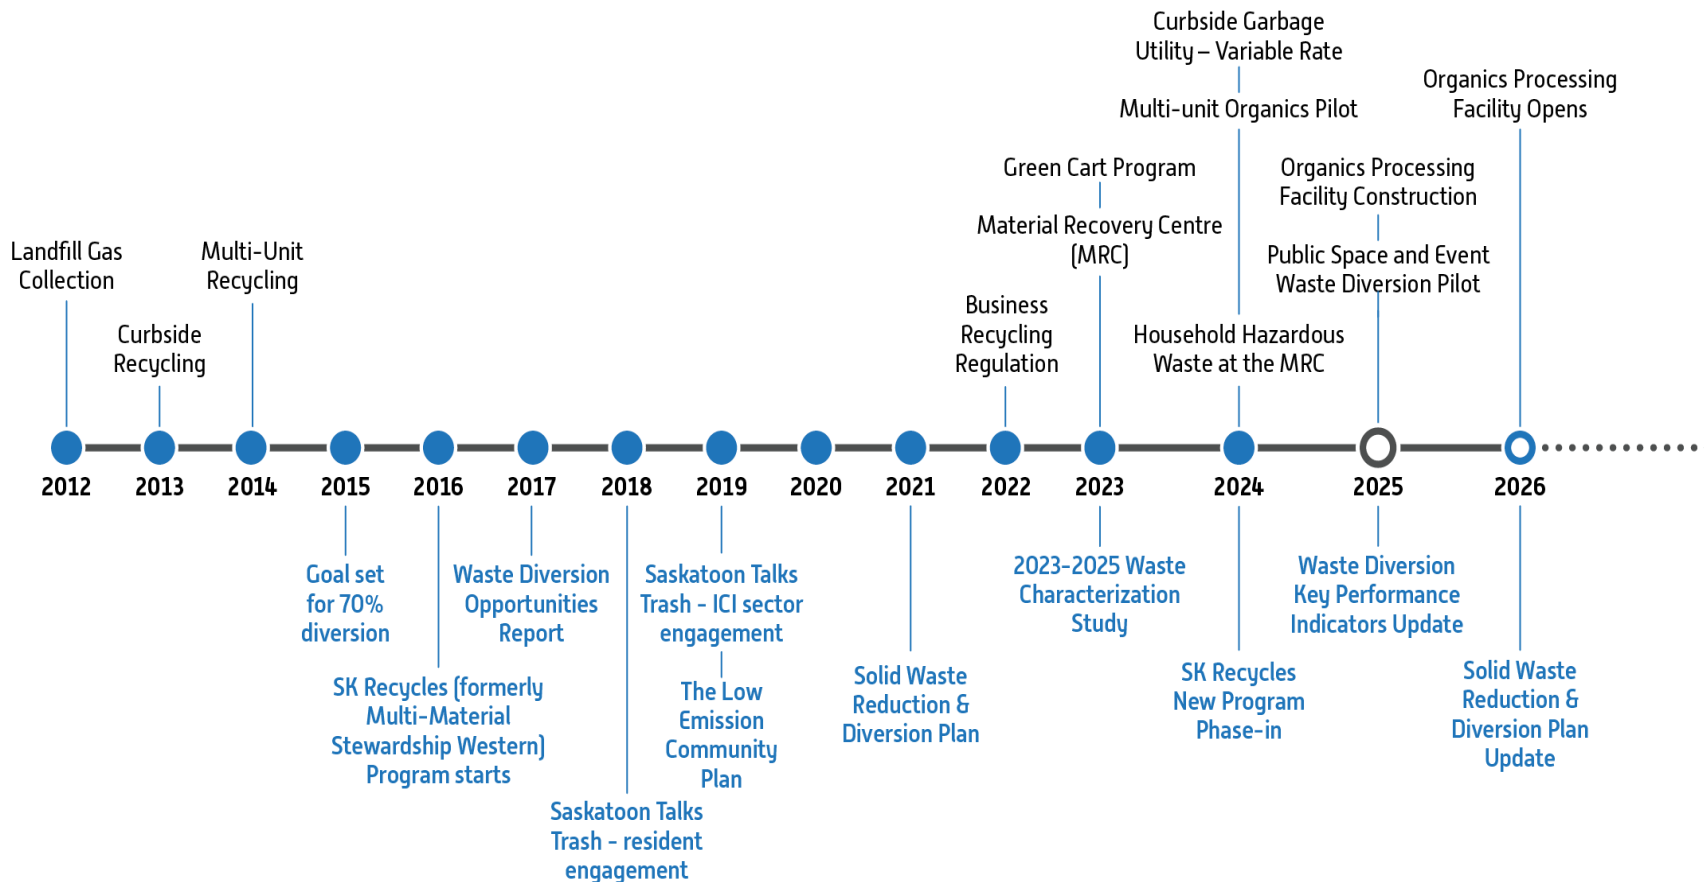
Curbside Garbage Utility – Variable Rate

Multi-unit Organics Pilot

Organics Processing Facility Opens

Green Cart Program

Organics Processing Facility Construction

Material Recovery Centre (MRC)

Public Space and Event Waste Diversion Pilot

Landfill Gas Collection

Multi-Unit Recycling

Curbside Recycling

Business Recycling Regulation

Household Hazardous Waste at the MRC

2012 2013 2014 2015 2016 2017 2018 2019 2020 2021 2022 2023 2024 2025 2026

Goal set for 70% diversion

Waste Diversion Opportunities Report

Saskatoon Talks Trash - ICI sector engagement

2023-2025 Waste Characterization Study

Waste Diversion Key Performance Indicators Update

SK Recycles (formerly Multi-Material Stewardship Western) Program starts

The Low Emission Community Plan

Solid Waste Reduction & Diversion Plan

SK Recycles New Program Phase-in

Solid Waste Reduction & Diversion Plan Update

Saskatoon Talks Trash - resident engagement